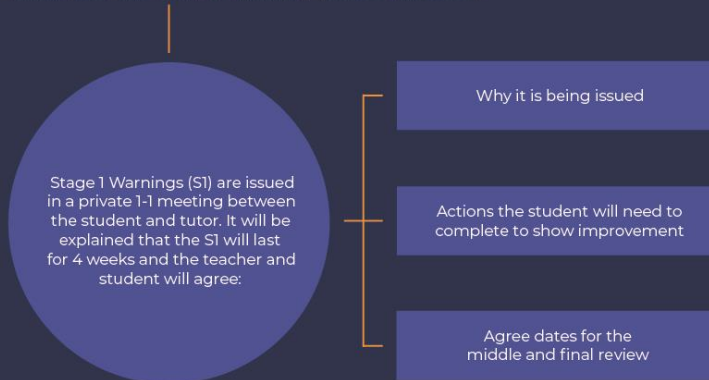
Stage 1 Warnings (S1) are issued in a private 1-1 meeting between the student and tutor. It will be explained that the S1 will last for 4 weeks and the teacher and student will agree:

Why it is being issued

Actions the student will need to complete to show improvement

Agree dates for the middle and final review